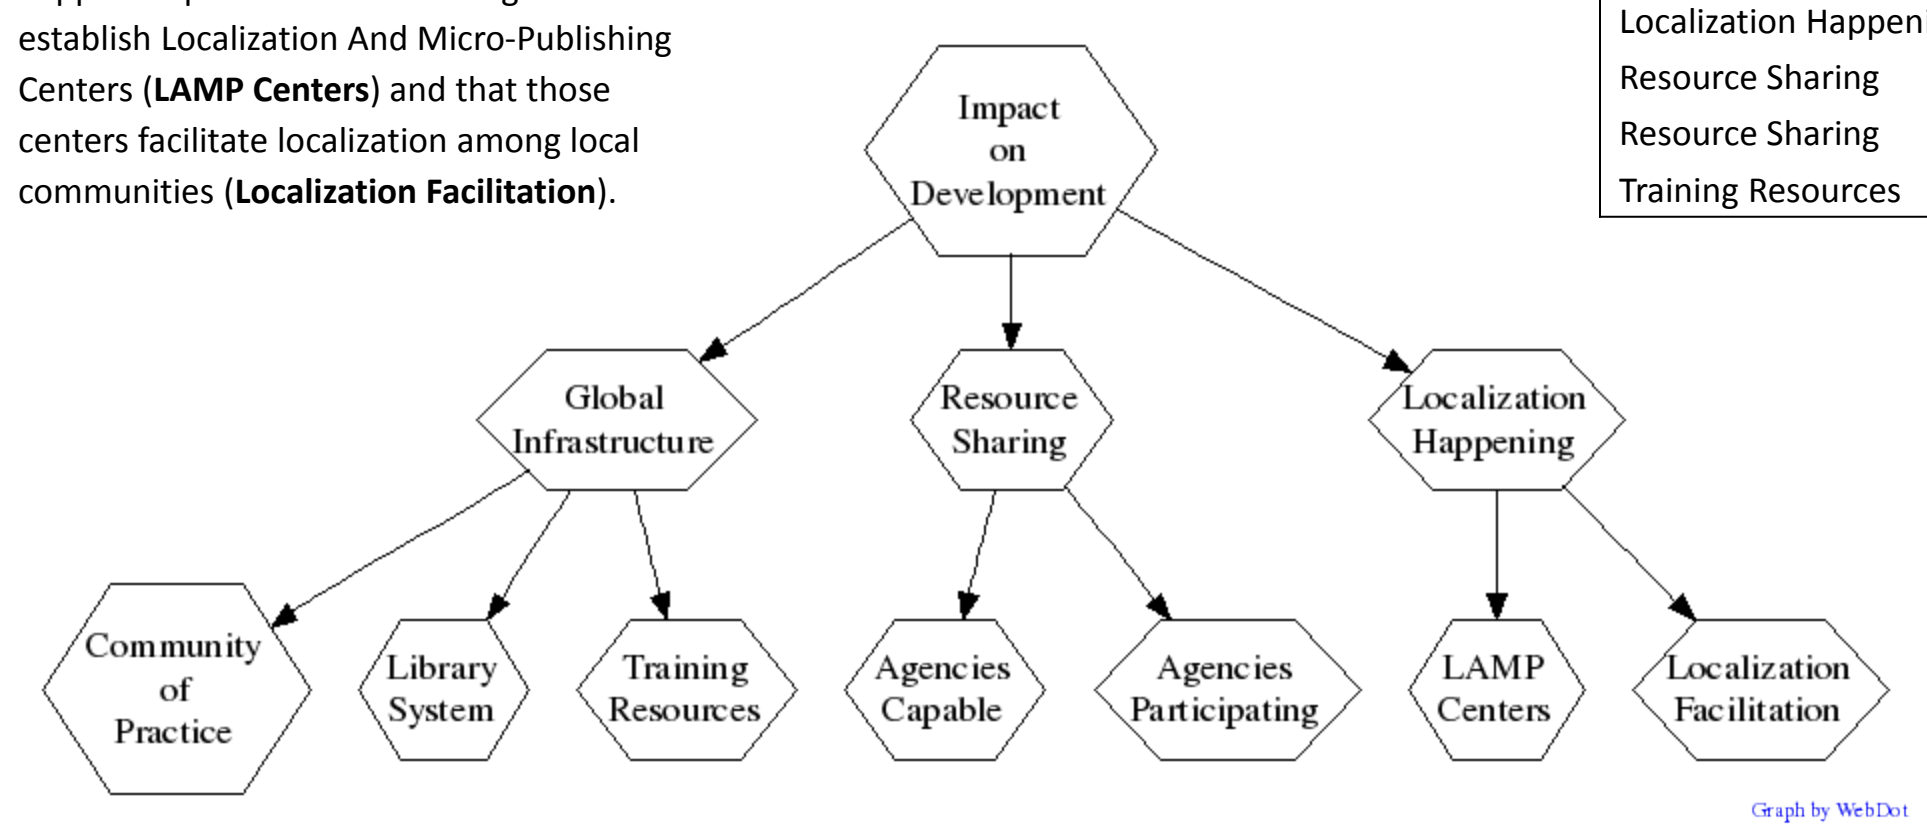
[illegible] establish Localization And Micro-Publishing Centers (**LAMP Centers**) and that those centers facilitate localization among local communities (**Localization Facilitation**).

Localization Happeni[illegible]
Resource Sharing
Resource Sharing
Training Resources

Impact on Development

Global Infrastructure

Resource Sharing

Localization Happening

Community of Practice

Library System

Training Resources

Agencies Capable

Agencies Participating

LAMP Centers

Localization Facilitation

Graph by WebDot